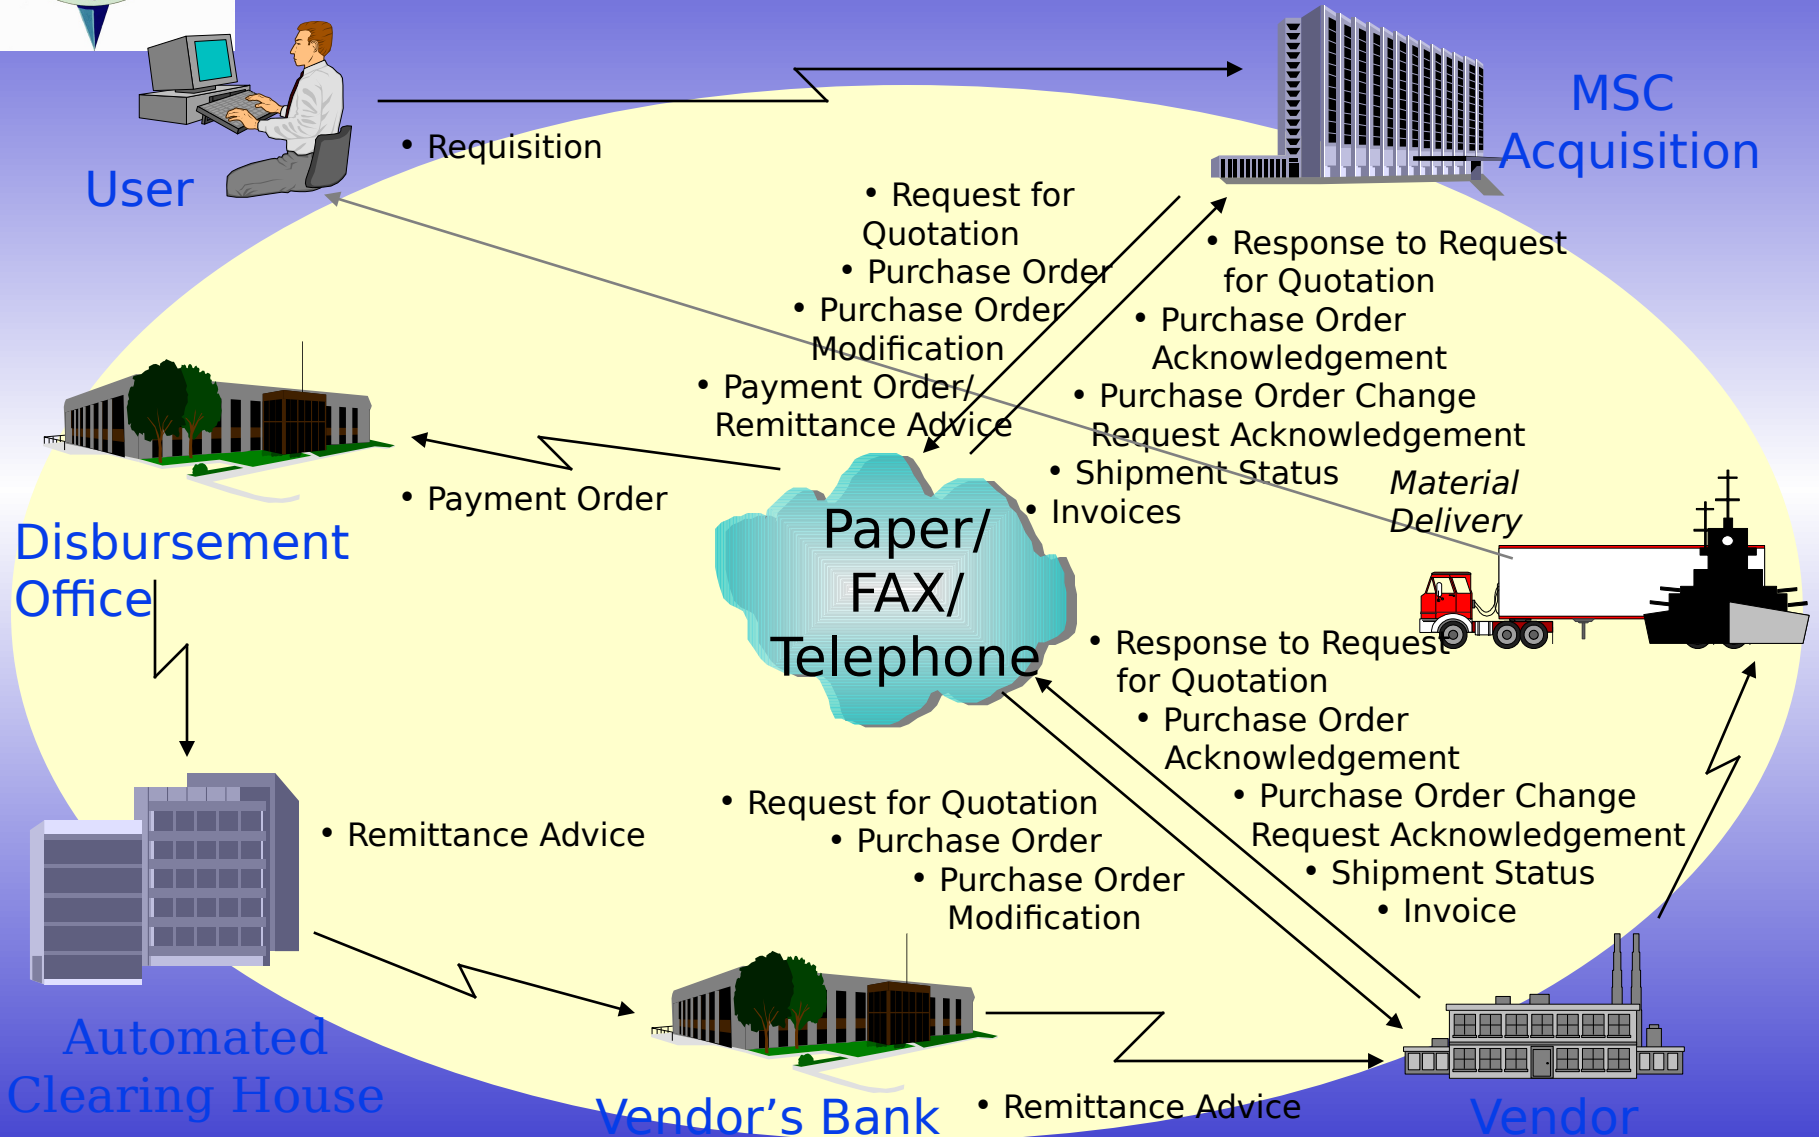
User

• Requisition

MSC Acquisition

• Request for Quotation
• Purchase Order
• Purchase Order Modification
• Payment Order/ Remittance Advice

• Response to Request for Quotation
• Purchase Order Acknowledgement
• Purchase Order Change Request Acknowledgement
• Shipment Status
• Invoices

Material Delivery

Disbursement Office

• Payment Order

Paper/ FAX/ Telephone

• Response to Request for Quotation
• Purchase Order Acknowledgement
• Purchase Order Change Request Acknowledgement
• Shipment Status
• Invoice

• Remittance Advice

• Request for Quotation
• Purchase Order
• Purchase Order Modification

Automated Clearing House

Vendor's Bank

• Remittance Advice

Vendor